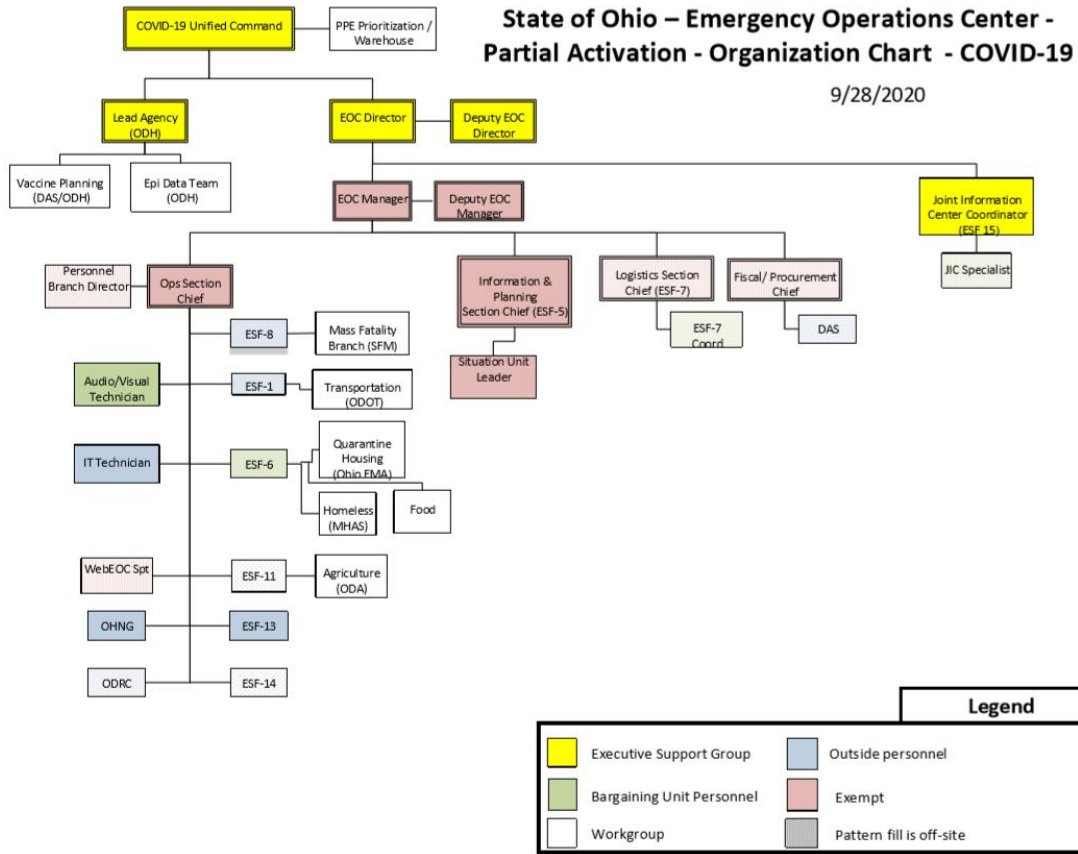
State of Ohio – Emergency Operations Center - Partial Activation - Organization Chart - COVID-19

9/28/2020

COVID-19 Unified Command

PPE Prioritization / Warehouse

Lead Agency (ODH)

EOC Director

Deputy EOC Director

Vaccine Planning (DAS/ODH)

Epi Data Team (ODH)

EOC Manager

Deputy EOC Manager

Joint Information Center Coordinator (ESF 15)

JIC Specialist

Personnel Branch Director

Ops Section Chief

Information & Planning Section Chief (ESF-5)

Situation Unit Leader

Logistics Section Chief (ESF-7)

ESF-7 Coord

Fiscal/ Procurement Chief

DAS

ESF-8

Mass Fatality Branch (SFM)

Audio/Visual Technician

ESF-1

Transportation (ODOT)

IT Technician

ESF-6

Quarantine Housing (Ohio EMA)

Homeless (MHAS)

Food

WebEOC Spt

ESF-11

Agriculture (ODA)

OHNG

ESF-13

ODRC

ESF-14

Legend

Executive Support Group

Outside personnel

Bargaining Unit Personnel

Exempt

Workgroup

Pattern fill is off-site